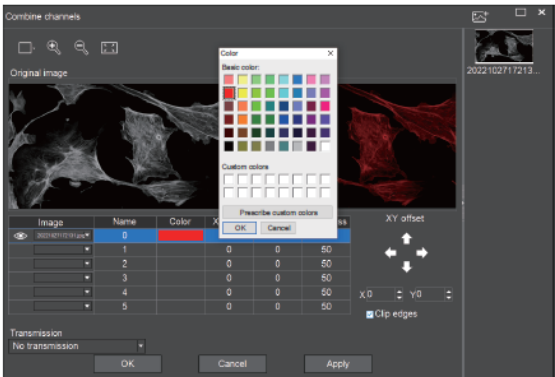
Combine channels

Original image

| Image | Name | Color | X | | ss |
|---|---|---|---|---|---|
| 20221027172 | 0 | | | | |
| | 1 | | 0 | 0 | 50 |
| | 2 | | 0 | 0 | 50 |
| | 3 | | 0 | 0 | 50 |
| | 4 | | 0 | 0 | 50 |
| | 5 | | 0 | 0 | 50 |

Transmission
No transmission

OK Cancel Apply

Color
Basic color:
Custom colors
Prescribe custom colors
OK Cancel

XY offset
X 0 Y 0
Clip edges

20221027172l3...